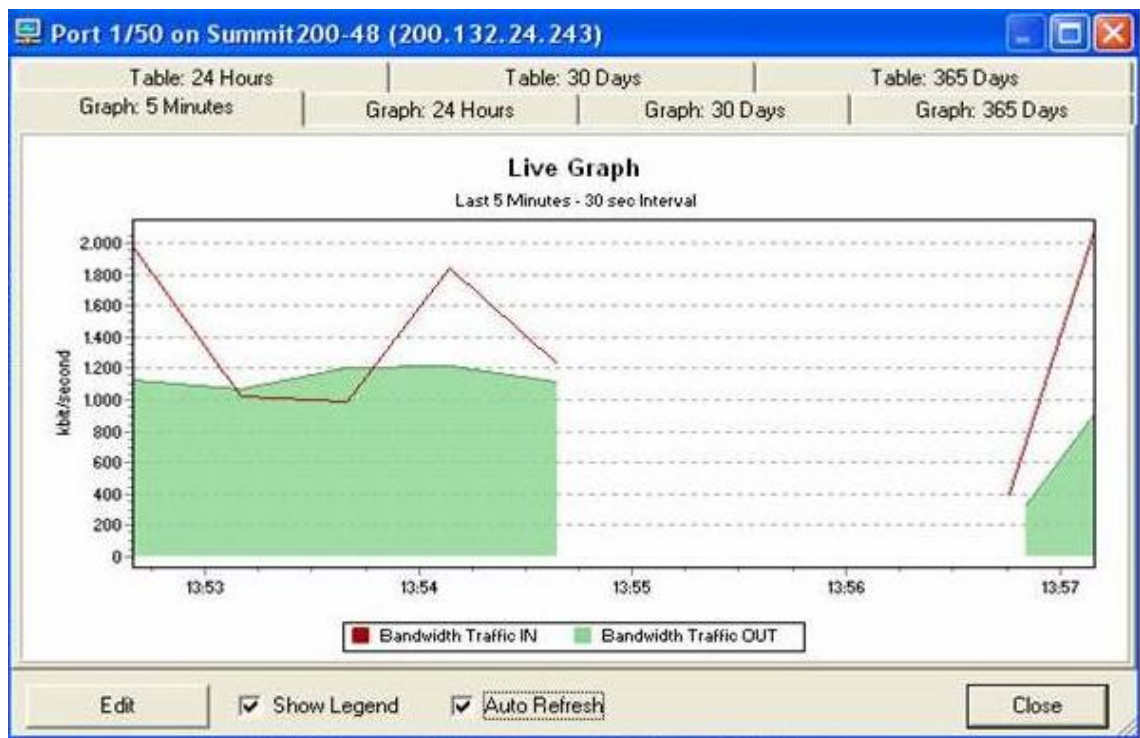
Port 1/50 on Summit200-48 (200.132.24.243)

Table: 24 Hours | Table: 30 Days | Table: 365 Days
Graph: 5 Minutes | Graph: 24 Hours | Graph: 30 Days | Graph: 365 Days

Live Graph
Last 5 Minutes - 30 sec Interval

kbit/second
2.000
1.800
1.600
1.400
1.200
1.000
800
600
400
200
0

13:53
13:54
13:55
13:56
13:57

Bandwidth Traffic IN
Bandwidth Traffic OUT

Edit
Show Legend
Auto Refresh
Close